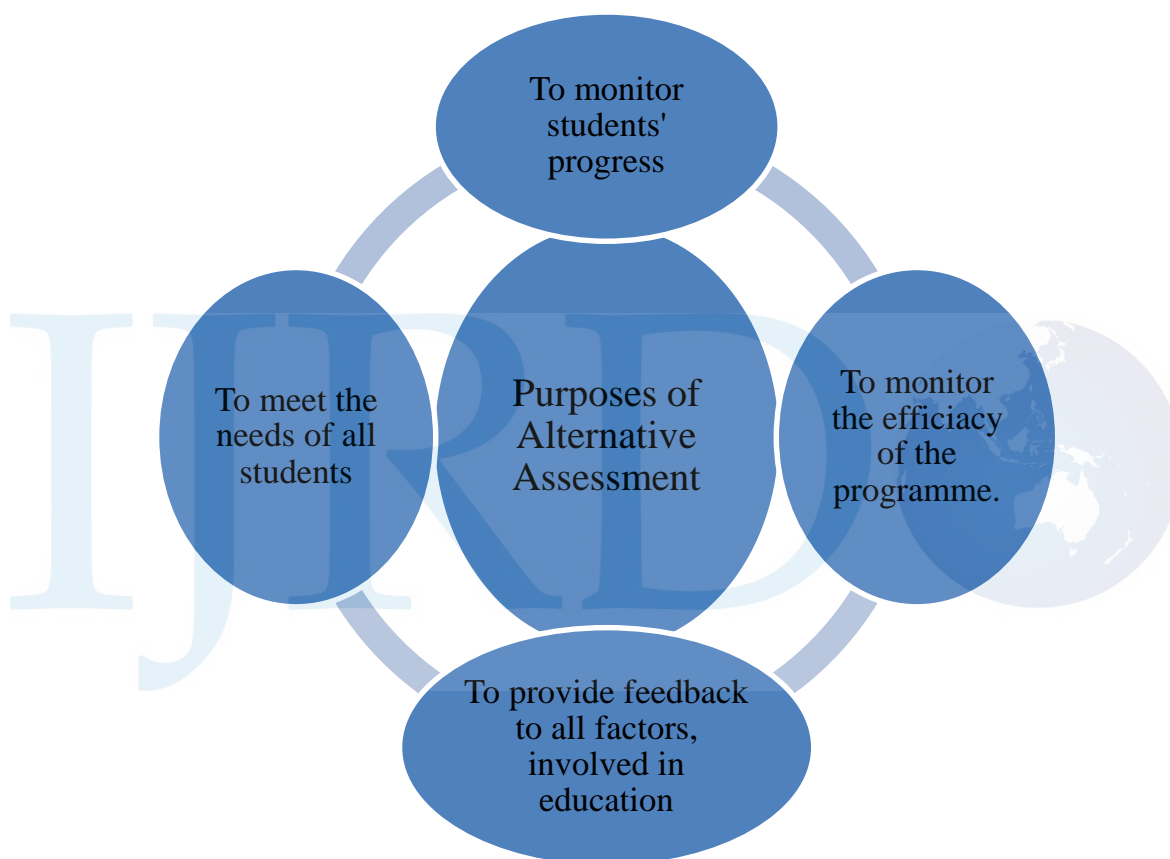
To monitor students' progress

To meet the needs of all students

Purposes of Alternative Assessment

To monitor the efficiacy of the programme.

To provide feedback to all factors, involved in education

IJRD